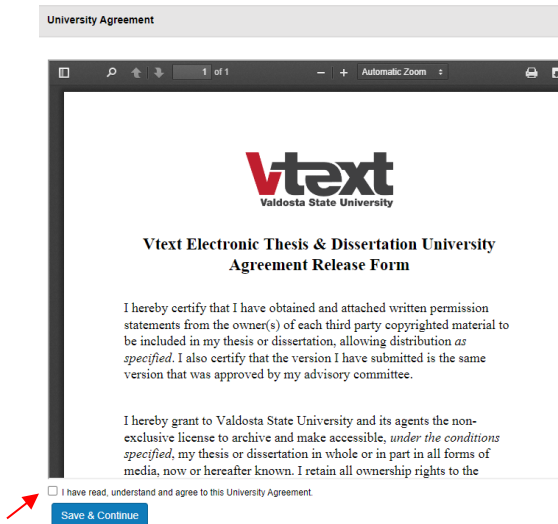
University Agreement

1 of 1

Automatic Zoom

Vtext
Valdosta State University

Vtext Electronic Thesis & Dissertation University Agreement Release Form

I hereby certify that I have obtained and attached written permission statements from the owner(s) of each third party copyrighted material to be included in my thesis or dissertation, allowing distribution *as specified*. I also certify that the version I have submitted is the same version that was approved by my advisory committee.

I hereby grant to Valdosta State University and its agents the non-exclusive license to archive and make accessible, *under the conditions specified*, my thesis or dissertation in whole or in part in all forms of media, now or hereafter known. I retain all ownership rights to the

I have read, understand and agree to this University Agreement.

Save & Continue